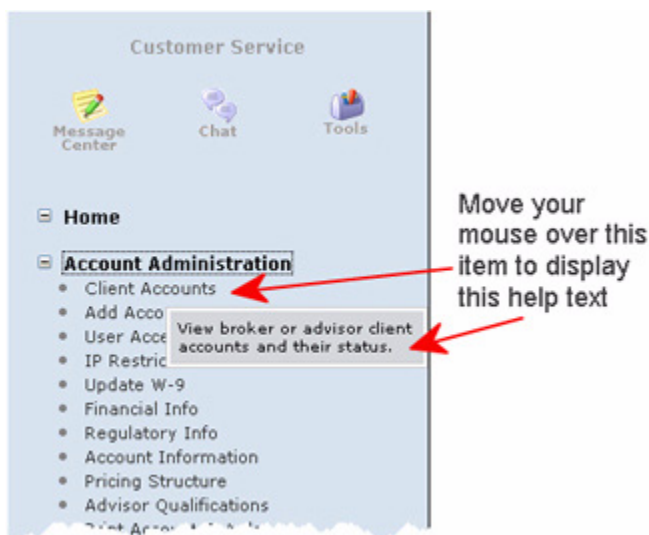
Customer Service

Message Center

Chat

Tools

Home

Account Administration

- Client Accounts
- Add Acco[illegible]
- User Acce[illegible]
- IP Restric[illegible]
- Update W-9
- Financial Info
- Regulatory Info
- Account Information
- Pricing Structure
- Advisor Qualifications
- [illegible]

View broker or advisor client accounts and their status.

Move your mouse over this item to display this help text